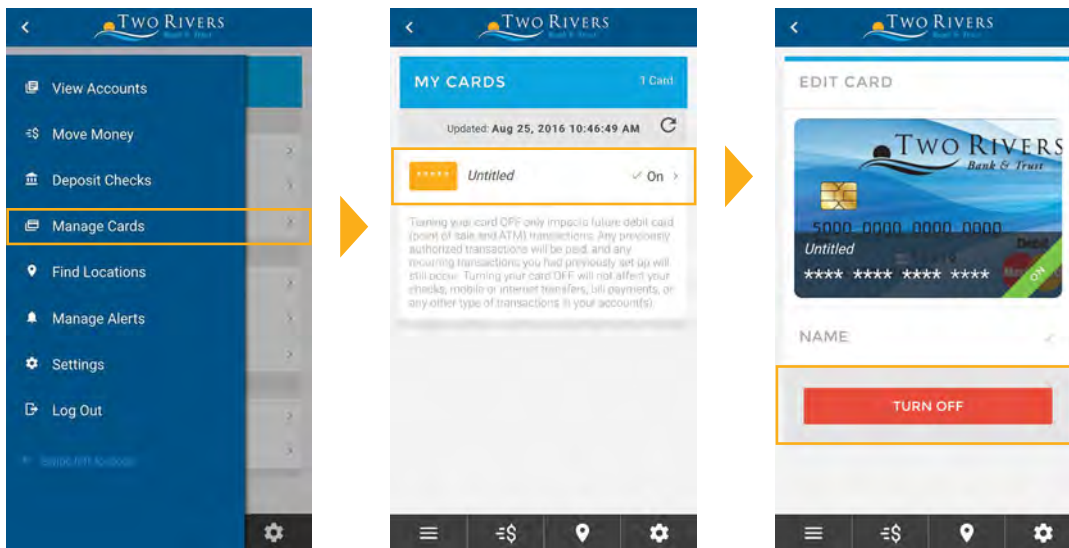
TWO RIVERS

View Accounts
Move Money
Deposit Checks
Manage Cards
Find Locations
Manage Alerts
Settings
Log Out
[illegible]

TWO RIVERS

MY CARDS
1 Card
Updated: Aug 25, 2016 10:46:49 AM
Untitled
On

Turning your card OFF only impacts future debit card (point of sale and ATM) transactions. Any previously authorized transactions will be paid, and any recurring transactions you had previously set up will still occur. Turning your card OFF will not affect your checks, mobile or internet transfers, bill payments, or any other type of transactions in your account(s).

TWO RIVERS

EDIT CARD
TWO RIVERS
Bank & Trust
5000 0000 0000 0000
Untitled
**** **** **** ****
Debit
ON
NAME
TURN OFF